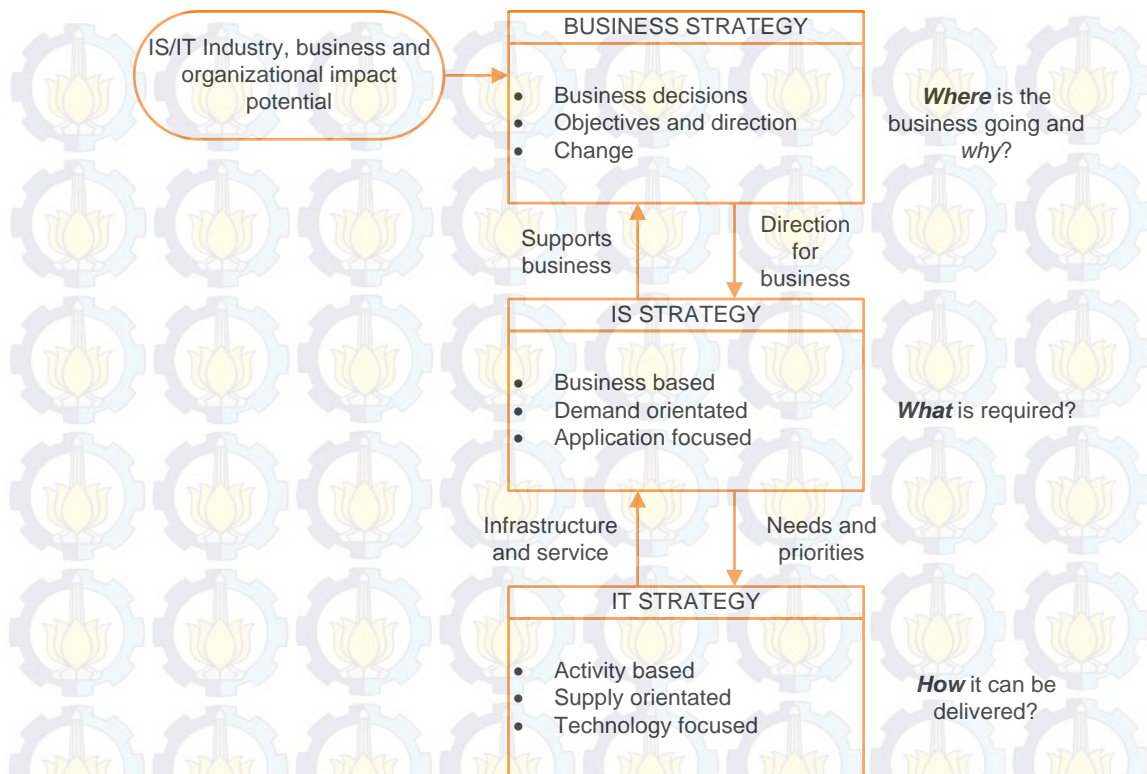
IS/IT Industry, business and organizational impact potential

BUSINESS STRATEGY

- Business decisions
- Objectives and direction
- Change

***Where*** is the business going and *why*?

Supports business

Direction for business

IS STRATEGY

- Business based
- Demand orientated
- Application focused

***What*** is required?

Infrastructure and service

Needs and priorities

IT STRATEGY

- Activity based
- Supply orientated
- Technology focused

***How*** it can be delivered?